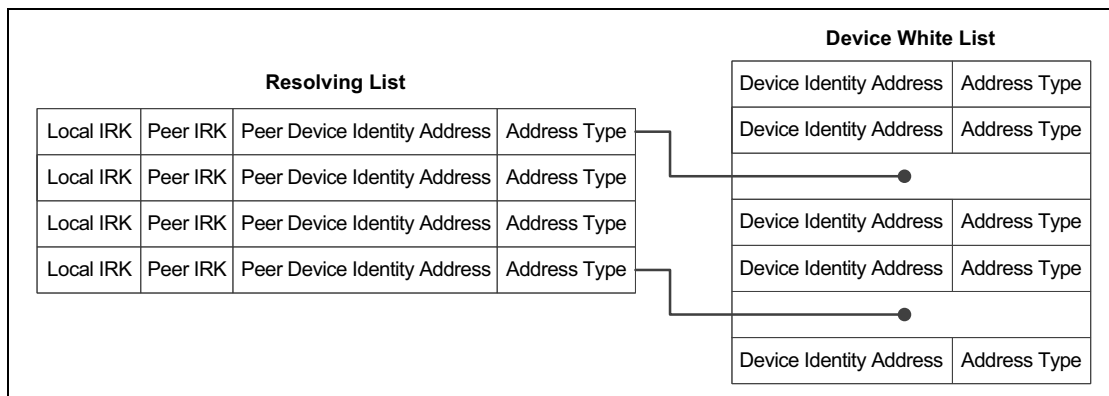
Resolving List

| Local IRK | Peer IRK | Peer Device Identity Address | Address Type |
|---|---|---|---|
| Local IRK | Peer IRK | Peer Device Identity Address | Address Type |
| Local IRK | Peer IRK | Peer Device Identity Address | Address Type |
| Local IRK | Peer IRK | Peer Device Identity Address | Address Type |

Device White List

| Device Identity Address | Address Type |
|---|---|
| Device Identity Address | Address Type |
| | |
| Device Identity Address | Address Type |
| Device Identity Address | Address Type |
| | |
| Device Identity Address | Address Type |